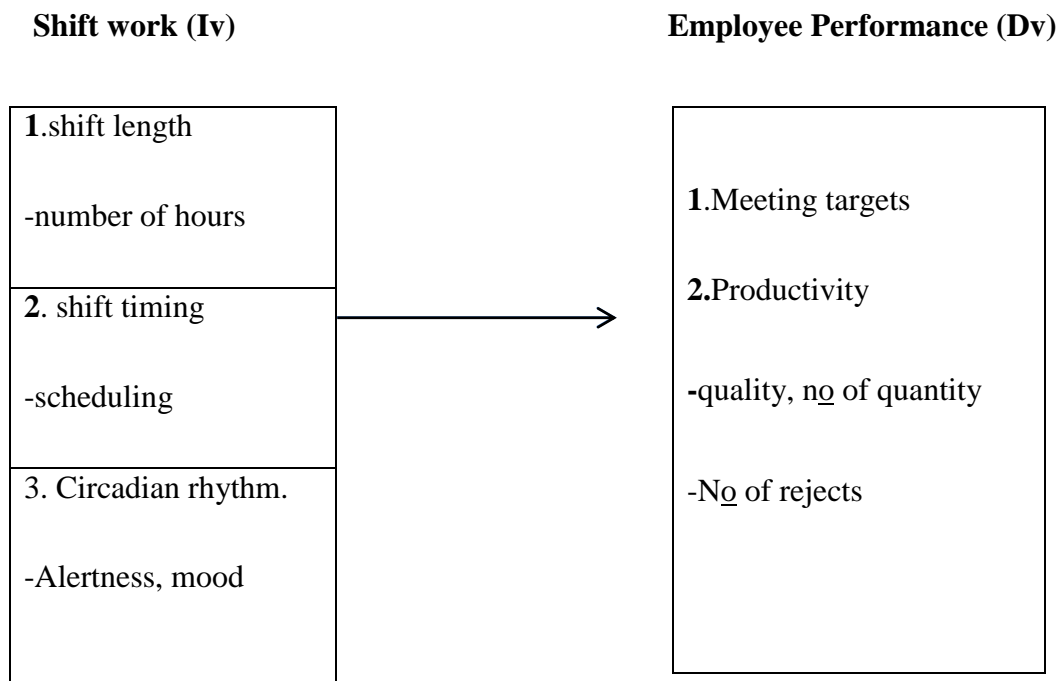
**Shift work (Iv)**

**Employee Performance (Dv)**

**1**.shift length

-number of hours

**2**. shift timing

-scheduling

3. Circadian rhythm.

-Alertness, mood

**1**.Meeting targets

**2.**Productivity

**-**quality, no of quantity

-No of rejects